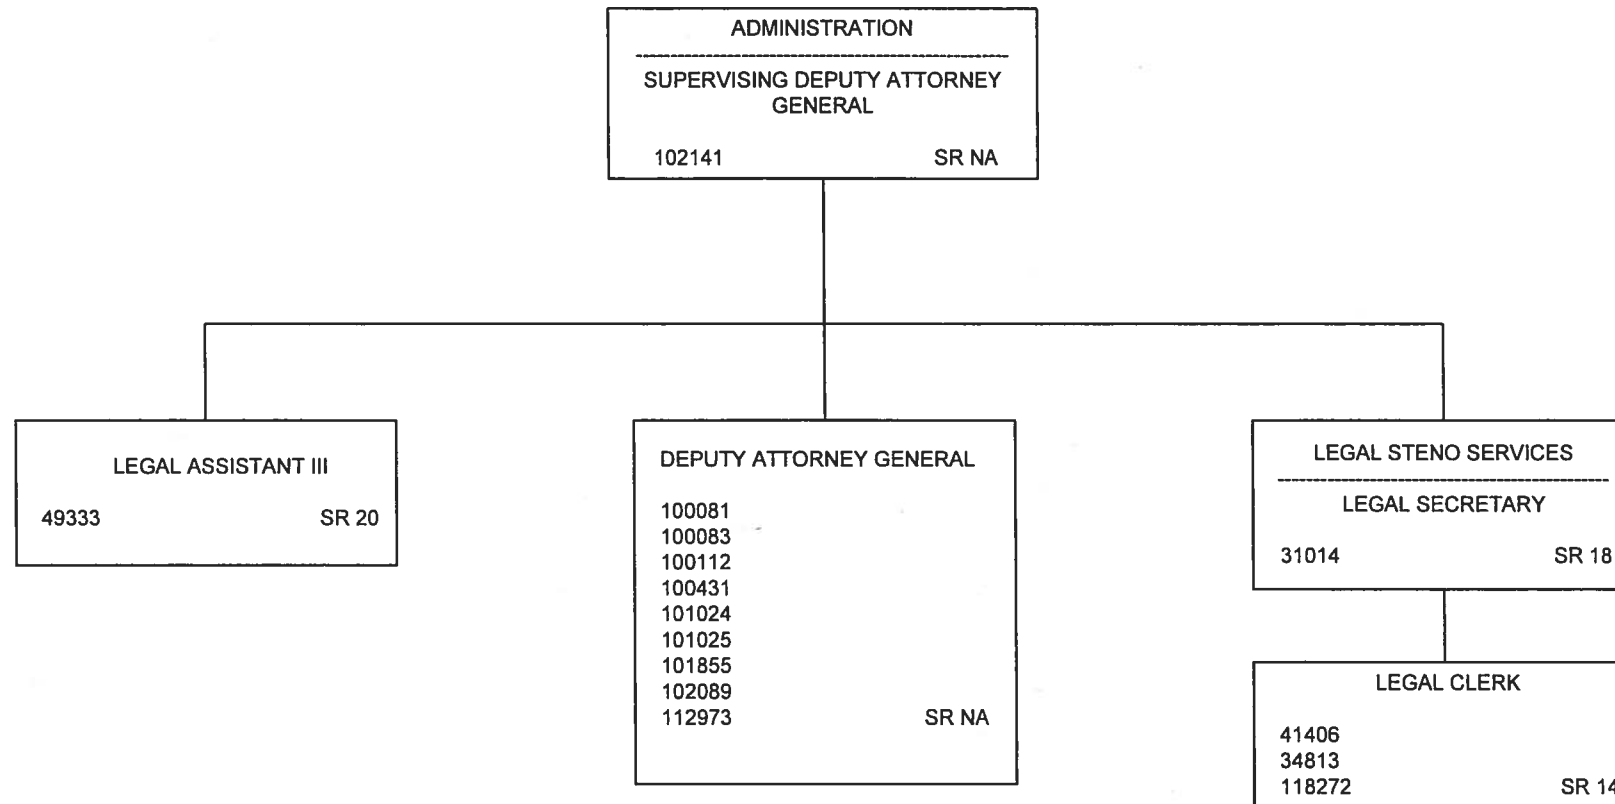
ADMINISTRATION

SUPERVISING DEPUTY ATTORNEY GENERAL

102141 SR NA

LEGAL ASSISTANT III

49333 SR 20

DEPUTY ATTORNEY GENERAL

100081
100083
100112
100431
101024
101025
101855
102089
112973 SR NA

LEGAL STENO SERVICES

LEGAL SECRETARY

31014 SR 18

LEGAL CLERK

41406
34813
118272 SR 1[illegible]